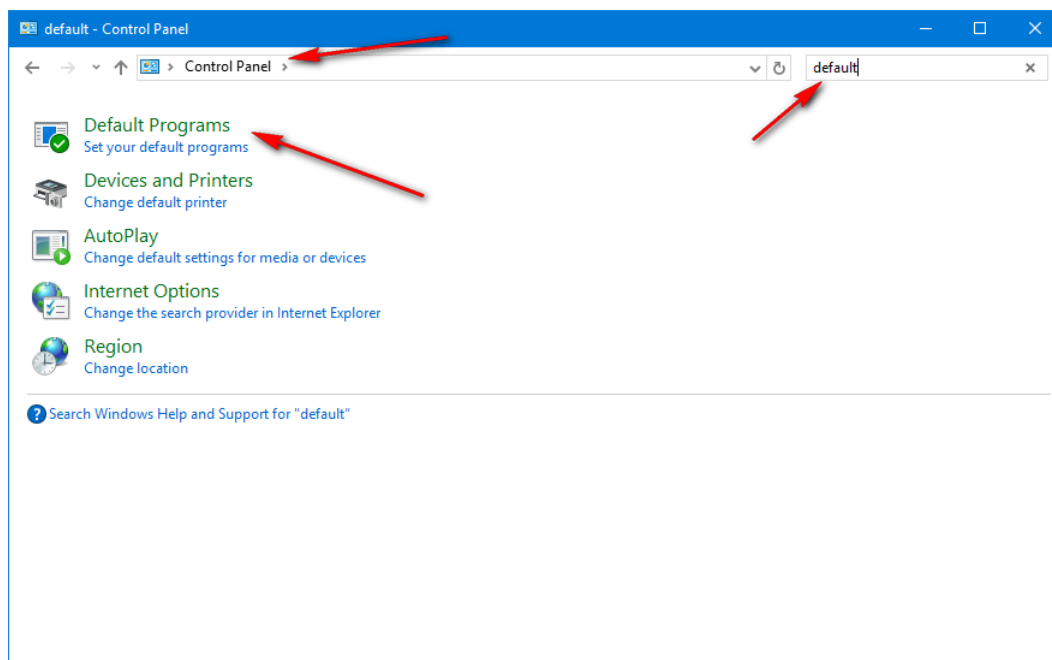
default - Control Panel

Control Panel

default

Default Programs
Set your default programs

Devices and Printers
Change default printer

AutoPlay
Change default settings for media or devices

Internet Options
Change the search provider in Internet Explorer

Region
Change location

Search Windows Help and Support for "default"